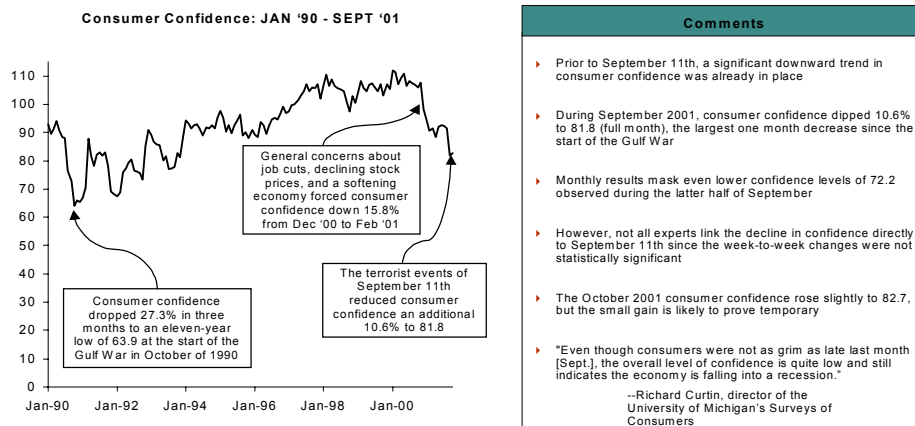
Consumer Confidence: JAN '90 - SEPT '01

110
100
90
80
70
60
50
40
30
20
10
0

Jan-90 Jan-92 Jan-94 Jan-96 Jan-98 Jan-00

General concerns about job cuts, declining stock prices, and a softening economy forced consumer confidence down 15.8% from Dec '00 to Feb '01

Consumer confidence dropped 27.3% in three months to an eleven-year low of 63.9 at the start of the Gulf War in October of 1990

The terrorist events of September 11th reduced consumer confidence an additional 10.6% to 81.8

Comments

Prior to September 11th, a significant downward trend in consumer confidence was already in place

During September 2001, consumer confidence dipped 10.6% to 81.8 (full month), the largest one month decrease since the start of the Gulf War

Monthly results mask even lower confidence levels of 72.2 observed during the latter half of September

However, not all experts link the decline in confidence directly to September 11th since the week-to-week changes were not statistically significant

The October 2001 consumer confidence rose slightly to 82.7, but the small gain is likely to prove temporary

"Even though consumers were not as grim as late last month [Sept.], the overall level of confidence is quite low and still indicates the economy is falling into a recession."

--Richard Curtin, director of the University of Michigan's Surveys of Consumers